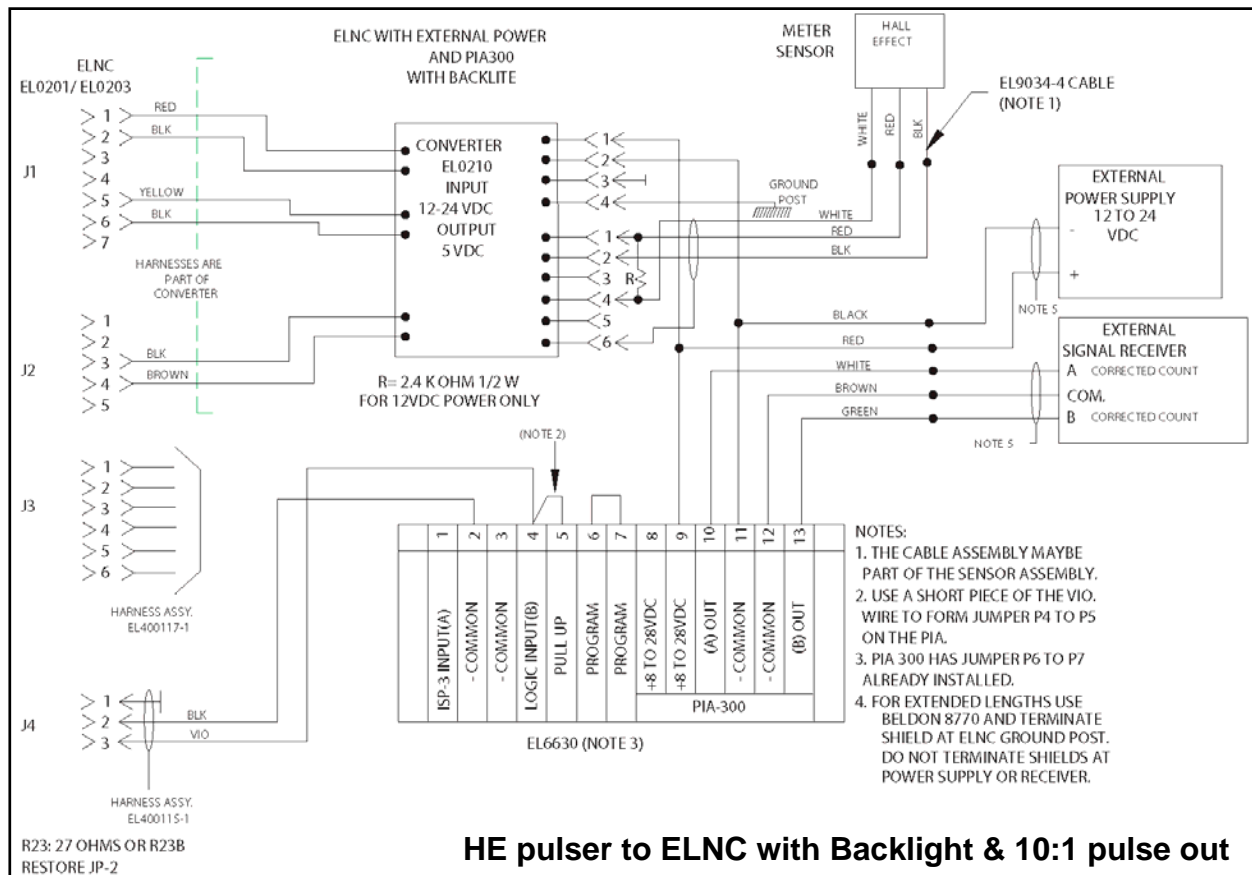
ELNC WITH EXTERNAL POWER AND PIA300 WITH BACKLITE

METER SENSOR

HALL EFFECT

ELNC
EL0201/ EL0203

J1
1 RED
2 BLK
3
4
5 YELLOW
6 BLK
7

HARNESSES ARE PART OF CONVERTER

CONVERTER
EL0210
INPUT
12-24 VDC
OUTPUT
5 VDC

1
2
3
4
1
2
3
4
5
6

R

WHITE
RED
BLK

EL9034-4 CABLE (NOTE 1)

GROUND POST

WHITE
RED
BLK

EXTERNAL POWER SUPPLY 12 TO 24 VDC
-
+

NOTE 5

J2
1
2
3 BLK
4 BROWN
5

R= 2.4 K OHM 1/2 W
FOR 12VDC POWER ONLY

BLACK
RED
WHITE
BROWN
GREEN

EXTERNAL SIGNAL RECEIVER
A CORRECTED COUNT
COM.
B CORRECTED COUNT

NOTE 5

(NOTE 2)

J3
1
2
3
4
5
6

HARNESS ASSY.
EL400117-1

| 1 | 2 | 3 | 4 | 5 | 6 | 7 | 8 | 9 | 10 | 11 | 12 | 13 |
|---|---|---|---|---|---|---|---|---|---|---|---|---|
| ISP-3 INPUT(A) | - COMMON | - COMMON | LOGIC INPUT(B) | PULL UP | PROGRAM | PROGRAM | +8 TO 28VDC | +8 TO 28VDC | (A) OUT | - COMMON | - COMMON | (B) OUT |

PIA-300

EL6630 (NOTE 3)

NOTES:
1. THE CABLE ASSEMBLY MAYBE PART OF THE SENSOR ASSEMBLY.
2. USE A SHORT PIECE OF THE VIO. WIRE TO FORM JUMPER P4 TO P5 ON THE PIA.
3. PIA 300 HAS JUMPER P6 TO P7 ALREADY INSTALLED.
4. FOR EXTENDED LENGTHS USE BELDON 8770 AND TERMINATE SHIELD AT ELNC GROUND POST. DO NOT TERMINATE SHIELDS AT POWER SUPPLY OR RECEIVER.

J4
1
2 BLK
3 VIO

HARNESS ASSY.
EL400115-1

R23: 27 OHMS OR R23B
RESTORE JP-2

HE pulser to ELNC with Backlight & 10:1 pulse out